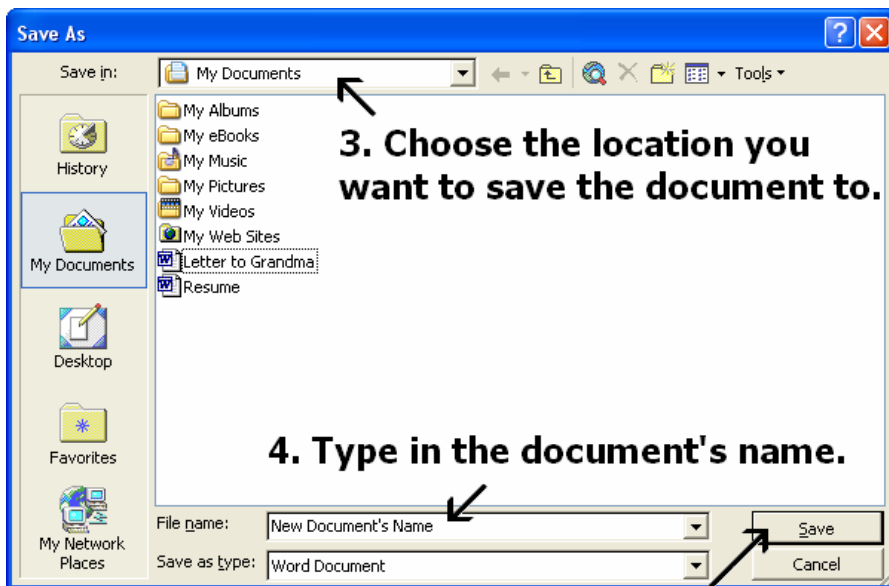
Save As

Save in: My Documents

Tools

History

My Documents

Desktop

Favorites

My Network Places

My Albums
My eBooks
My Music
My Pictures
My Videos
My Web Sites
Letter to Grandma
Resume

3. Choose the location you want to save the document to.

4. Type in the document's name.

File name: New Document's Name

Save as type: Word Document

Save

Cancel